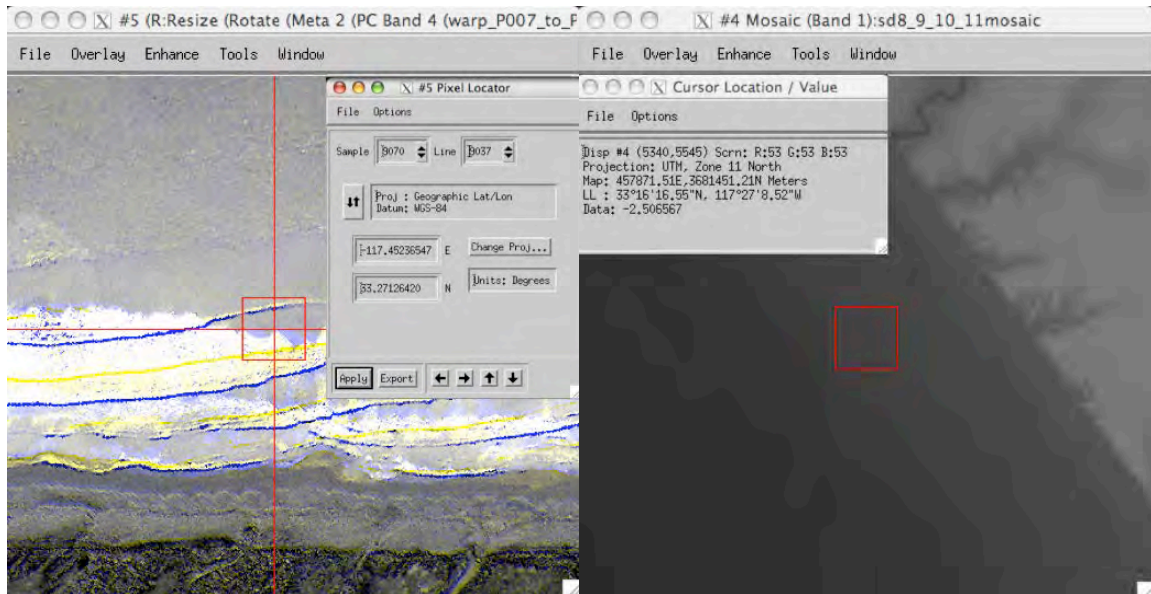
#5 (R:Resize (Rotate (Meta 2 (PC Band 4 (warp_P007_to_F

File Overlay Enhance Tools Window

#5 Pixel Locator

File Options

Sample 3070 Line 3037

Proj : Geographic Lat/Lon
Datum: WGS-84

-117.45236547 E

Change Proj...

33.27126420 N

Units: Degrees

Apply Export

#4 Mosaic (Band 1):sd8_9_10_11mosaic

File Overlay Enhance Tools Window

Cursor Location / Value

File Options

Disp #4 (5340,5545) Scrn: R:53 G:53 B:53
Projection: UTM, Zone 11 North
Map: 457871.51E,3681451.21N Meters
LL : 33°16'16.55"N, 117°27'8.52"W
Data: -2.506567